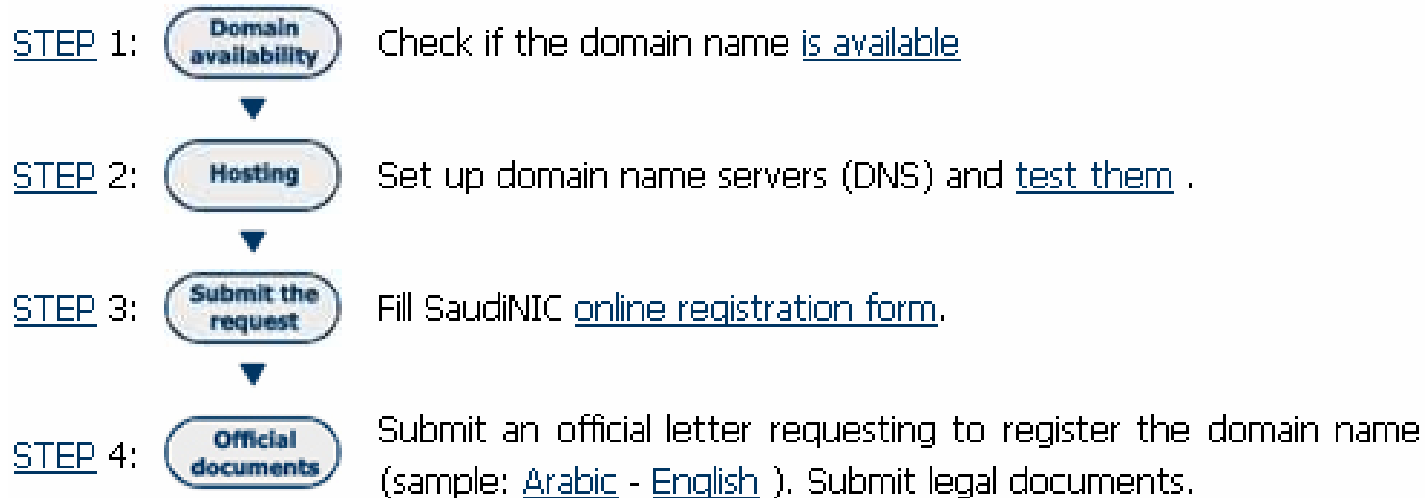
STEP 1: Domain availability Check if the domain name is available

STEP 2: Hosting Set up domain name servers (DNS) and test them .

STEP 3: Submit the request Fill SaudiNIC online registration form.

STEP 4: Official documents Submit an official letter requesting to register the domain name (sample: Arabic - English ). Submit legal documents.